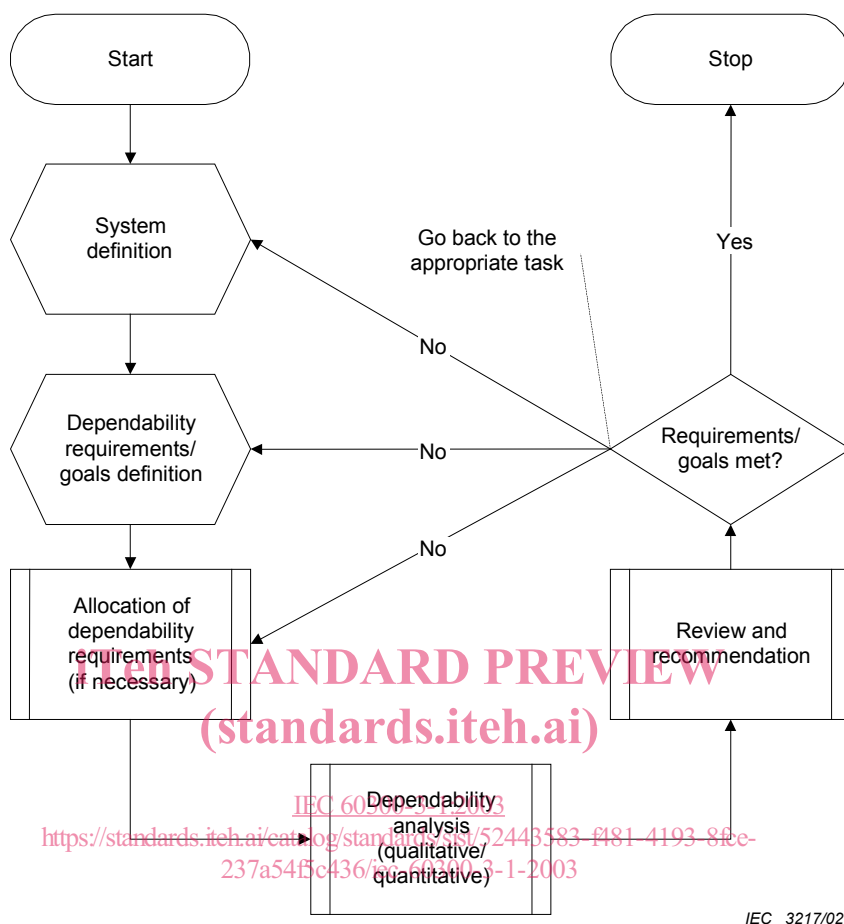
Start

Stop

System definition

Go back to the appropriate task

Yes

No

Dependability requirements/ goals definition

No

Requirements/ goals met?

No

Allocation of dependability requirements (if necessary)

Review and recommendation

iTeh STANDARD PREVIEW
(standards.iteh.ai)

Dependability analysis (qualitative/ quantitative)

IEC 60300-3-1:2003
https://standards.iteh.ai/catalog/standards/sist/52443583-f481-4193-8fce-237a54f5c436/iec-60300-3-1-2003

IEC 3217/02